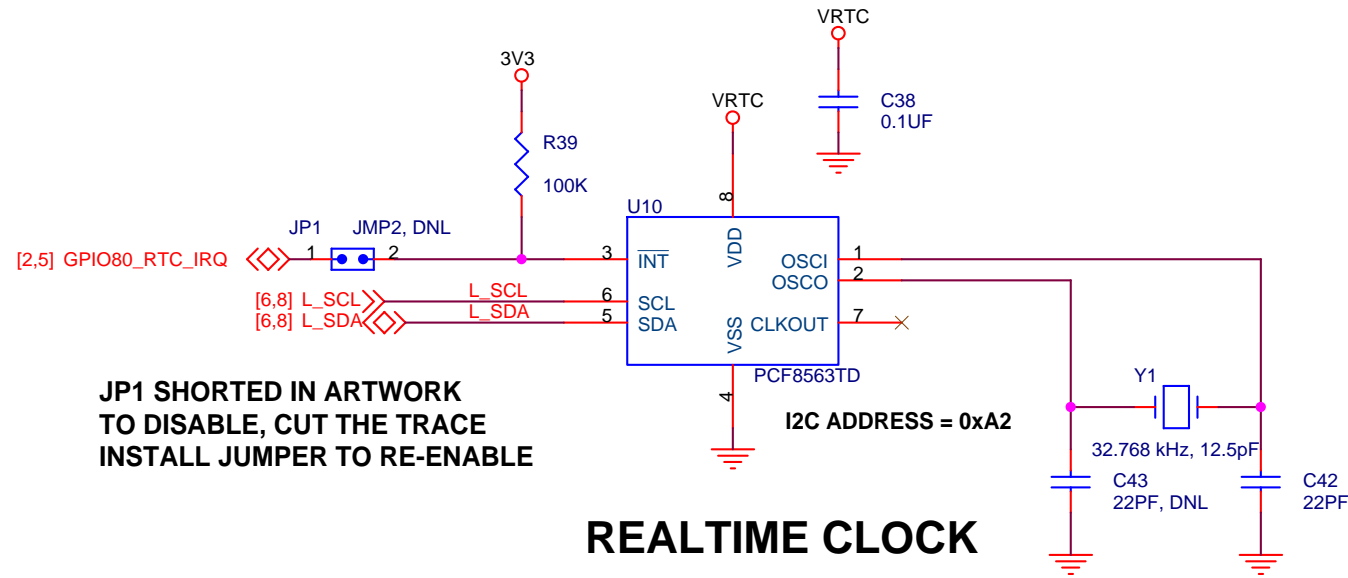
VRTC

C38
0.1UF

3V3

VRTC

R39

100K

U10

8

JP1 JMP2, DNL

[2,5] GPIO80_RTC_IRQ

1 2

3 $\overline{INT}$

VDD

OSCI 1
OSCO 2

[6,8] L_SCL

L_SCL

6 SCL

[6,8] L_SDA

L_SDA

5 SDA

VSS

CLKOUT 7

PCF8563TD

JP1 SHORTED IN ARTWORK
TO DISABLE, CUT THE TRACE
INSTALL JUMPER TO RE-ENABLE

4

I2C ADDRESS = 0xA2

Y1

32.768 kHz, 12.5pF

C43
22PF, DNL

C42
22PF

REALTIME CLOCK